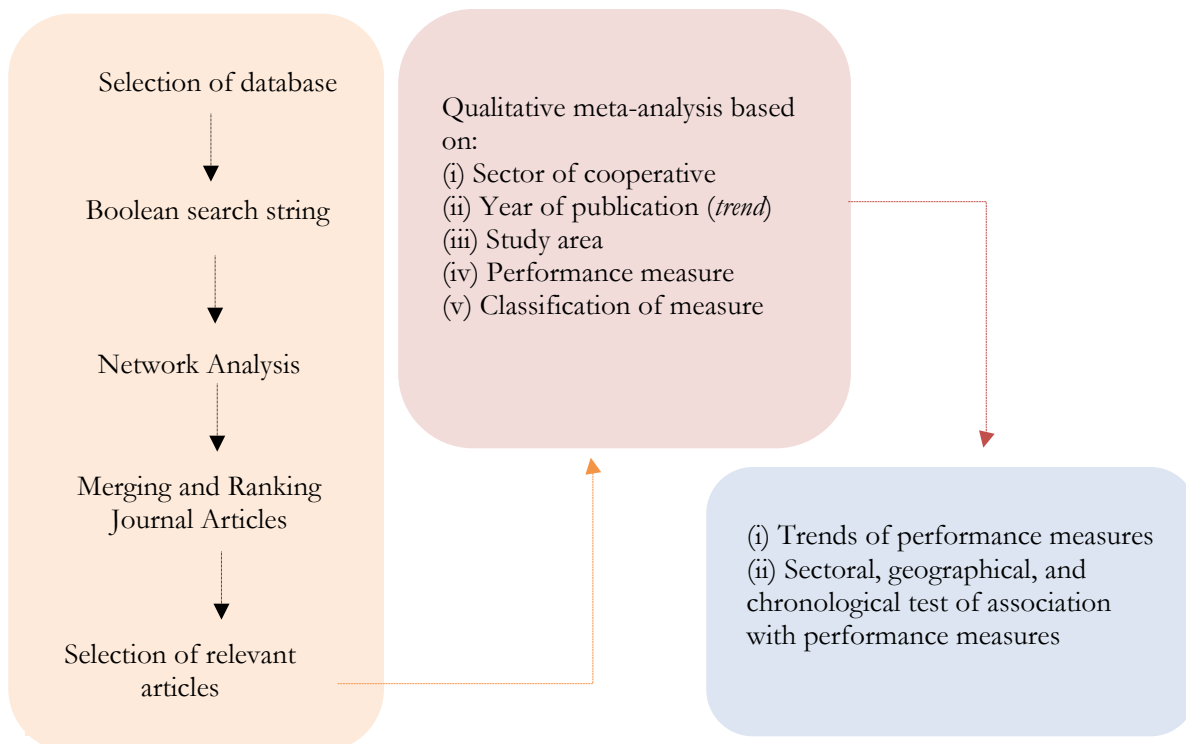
Selection of database

Boolean search string

Network Analysis

Merging and Ranking Journal Articles

Selection of relevant articles

Qualitative meta-analysis based on:
(i) Sector of cooperative
(ii) Year of publication (*trend*)
(iii) Study area
(iv) Performance measure
(v) Classification of measure

(i) Trends of performance measures
(ii) Sectoral, geographical, and chronological test of association with performance measures